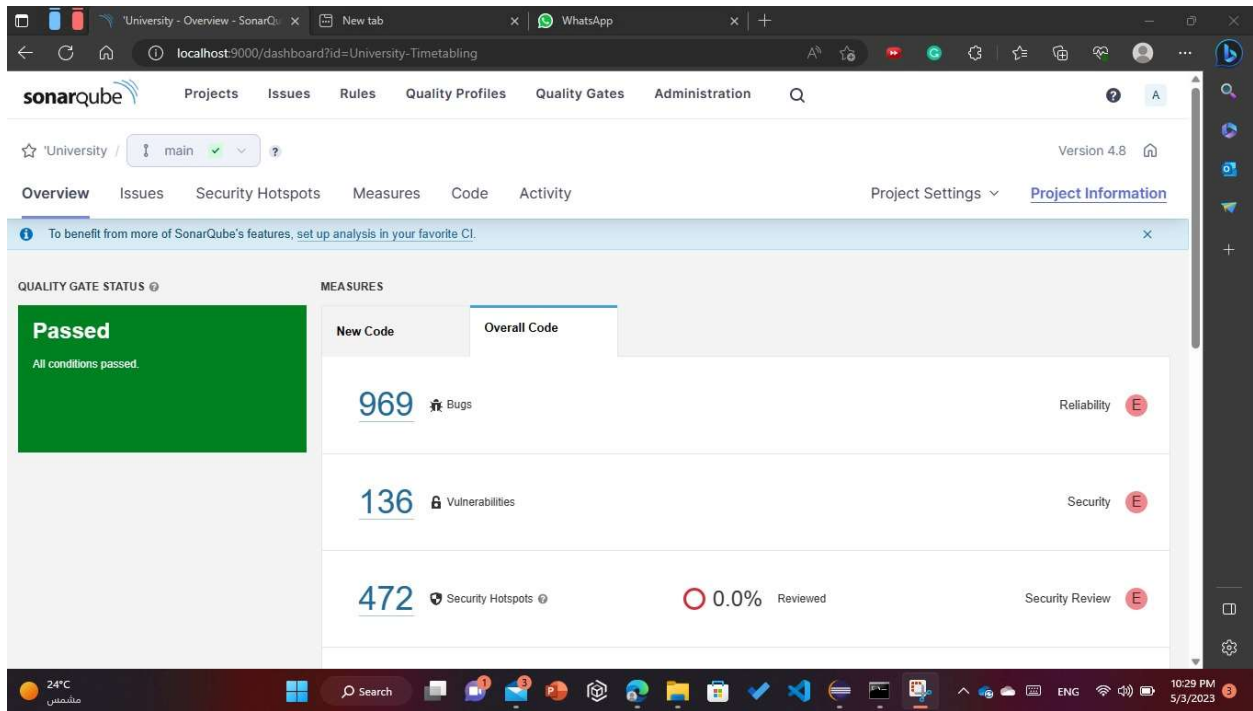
'University - Overview - SonarQu ×
New tab ×
WhatsApp ×
localhost:9000/dashboard?id=University-Timetabling

sonarqube
Projects Issues Rules Quality Profiles Quality Gates Administration

'University / main ?
Version 4.8

Overview Issues Security Hotspots Measures Code Activity
Project Settings
Project Information

To benefit from more of SonarQube's features, set up analysis in your favorite CI.

QUALITY GATE STATUS

Passed
All conditions passed.

MEASURES

New Code
Overall Code

969 Bugs
Reliability E

136 Vulnerabilities
Security E

472 Security Hotspots
0.0% Reviewed
Security Review E

24°C
مشمس
Search
ENG
10:29 PM
5/3/2023